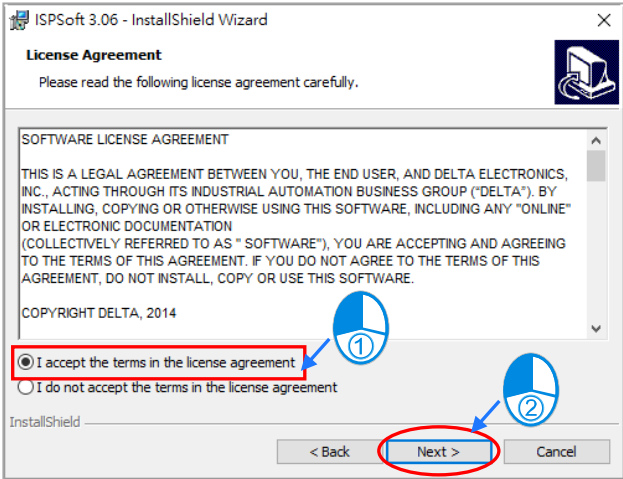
ISPSoft 3.06 - InstallShield Wizard

License Agreement

Please read the following license agreement carefully.

SOFTWARE LICENSE AGREEMENT

THIS IS A LEGAL AGREEMENT BETWEEN YOU, THE END USER, AND DELTA ELECTRONICS, INC., ACTING THROUGH ITS INDUSTRIAL AUTOMATION BUSINESS GROUP ("DELTA"). BY INSTALLING, COPYING OR OTHERWISE USING THIS SOFTWARE, INCLUDING ANY "ONLINE" OR ELECTRONIC DOCUMENTATION (COLLECTIVELY REFERRED TO AS " SOFTWARE"), YOU ARE ACCEPTING AND AGREEING TO THE TERMS OF THIS AGREEMENT. IF YOU DO NOT AGREE TO THE TERMS OF THIS AGREEMENT, DO NOT INSTALL, COPY OR USE THIS SOFTWARE.

COPYRIGHT DELTA, 2014

①

I accept the terms in the license agreement

I do not accept the terms in the license agreement

②

InstallShield

< Back

Next >

Cancel